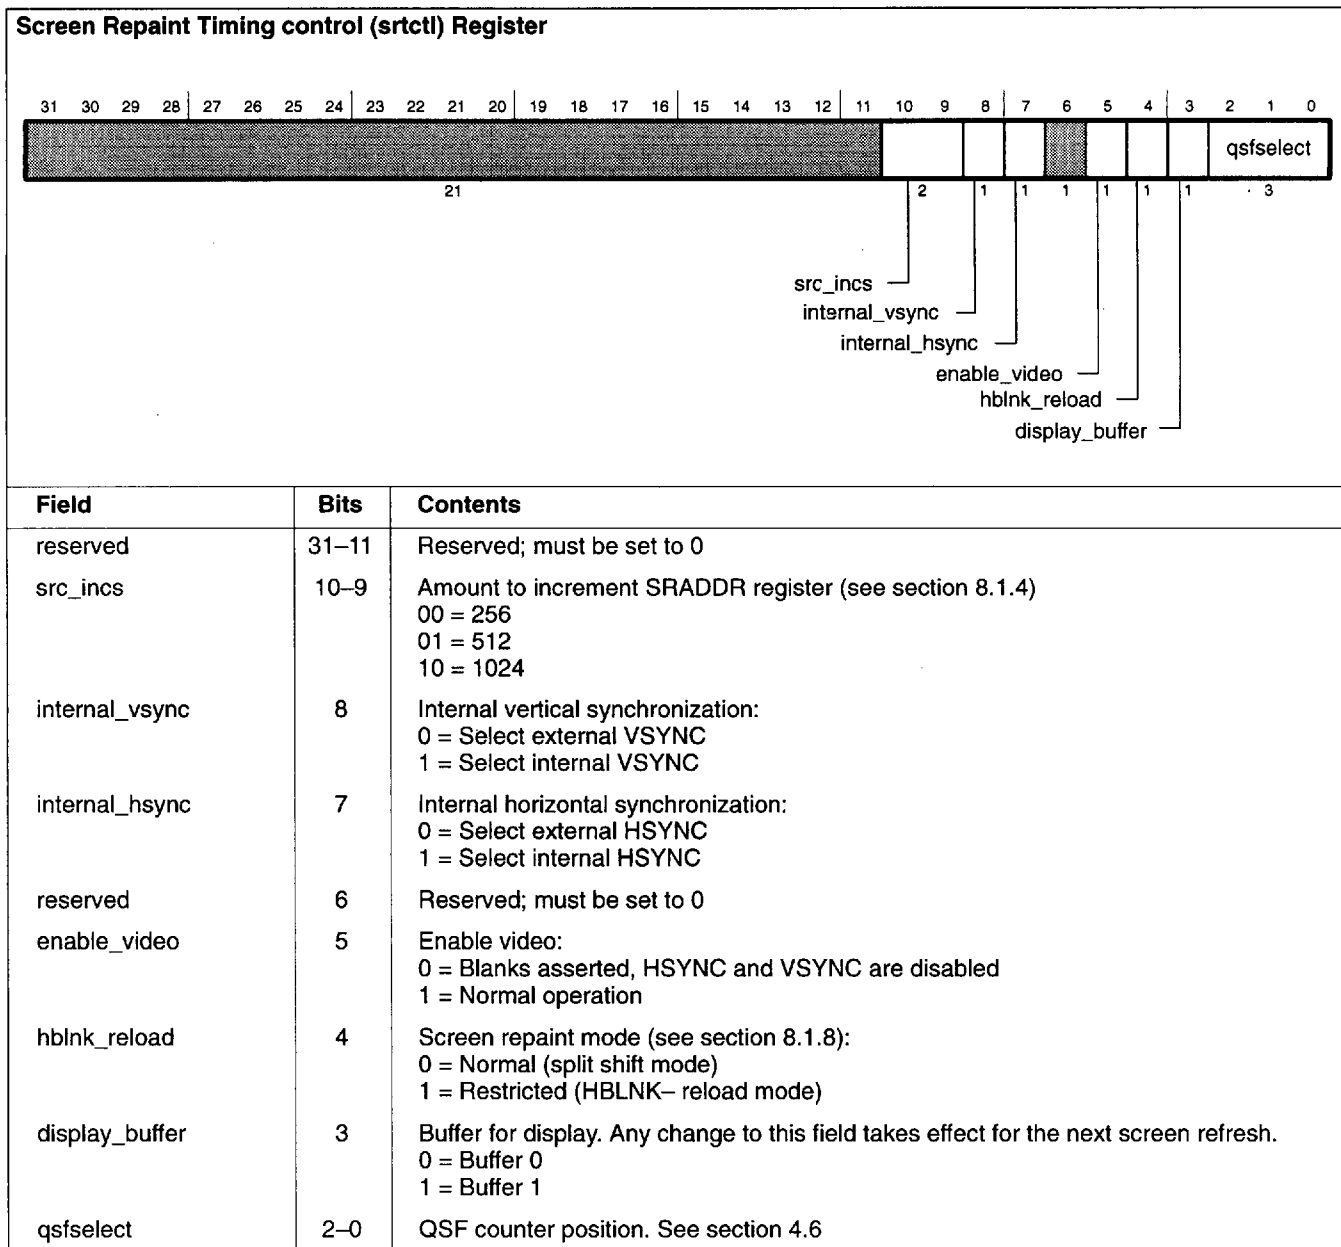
Screen Repaint Timing control (srtctl) Register

31 30 29 28 27 26 25 24 23 22 21 20 19 18 17 16 15 14 13 12 11 10 9 8 7 6 5 4 3 2 1 0

qsfselect

21

2 1 1 1 1 1 1 3

src_incs
internal_vsync
internal_hsync
enable_video
hblnk_reload
display_buffer

| Field | Bits | Contents |
|---|---|---|
| reserved | 31–11 | Reserved; must be set to 0 |
| src_incs | 10–9 | Amount to increment SRADDR register (see section 8.1.4)<br>00 = 256<br>01 = 512<br>10 = 1024 |
| internal_vsync | 8 | Internal vertical synchronization:<br>0 = Select external VSYNC<br>1 = Select internal VSYNC |
| internal_hsync | 7 | Internal horizontal synchronization:<br>0 = Select external HSYNC<br>1 = Select internal HSYNC |
| reserved | 6 | Reserved; must be set to 0 |
| enable_video | 5 | Enable video:<br>0 = Blanks asserted, HSYNC and VSYNC are disabled<br>1 = Normal operation |
| hblnk_reload | 4 | Screen repaint mode (see section 8.1.8):<br>0 = Normal (split shift mode)<br>1 = Restricted (HBLNK– reload mode) |
| display_buffer | 3 | Buffer for display. Any change to this field takes effect for the next screen refresh.<br>0 = Buffer 0<br>1 = Buffer 1 |
| qsfselect | 2–0 | QSF counter position. See section 4.6 |